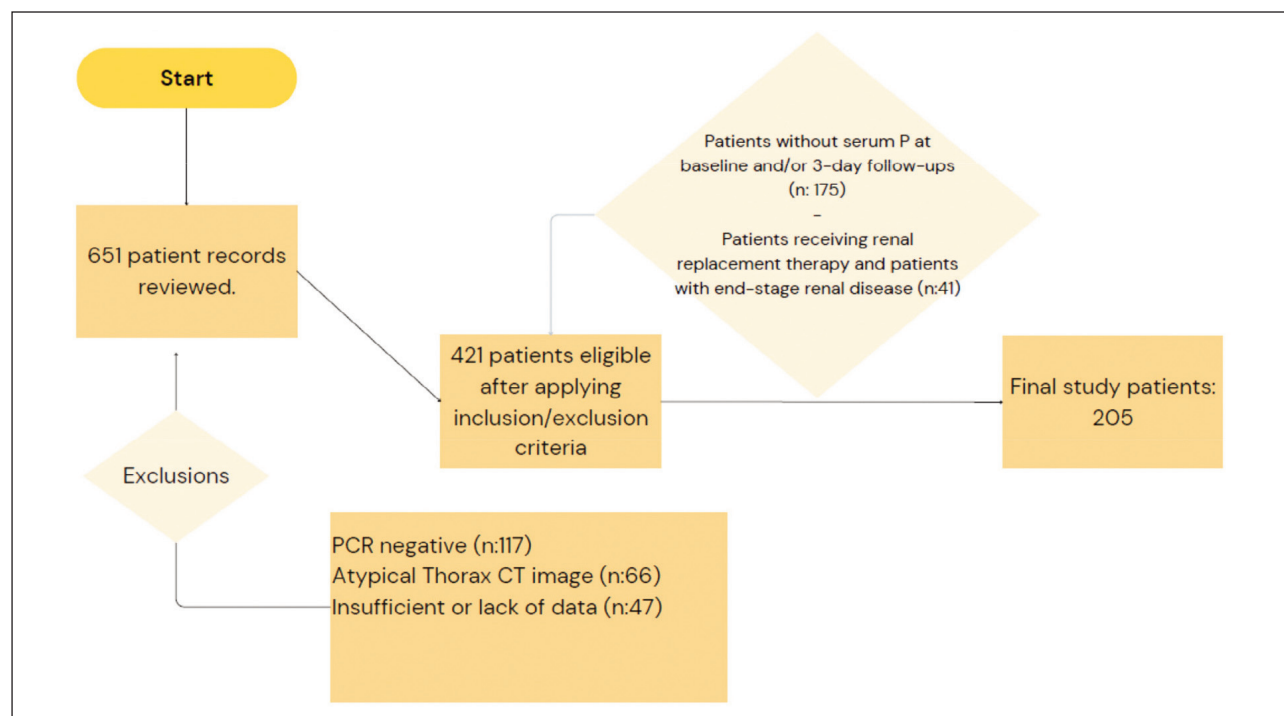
Start

651 patient records reviewed.

Exclusions

421 patients eligible after applying inclusion/exclusion criteria

Patients without serum P at baseline and/or 3-day follow-ups (n: 175)
-
Patients receiving renal replacement therapy and patients with end-stage renal disease (n:41)

Final study patients: 205

PCR negative (n:117)
Atypical Thorax CT image (n:66)
Insufficient or lack of data (n:47)